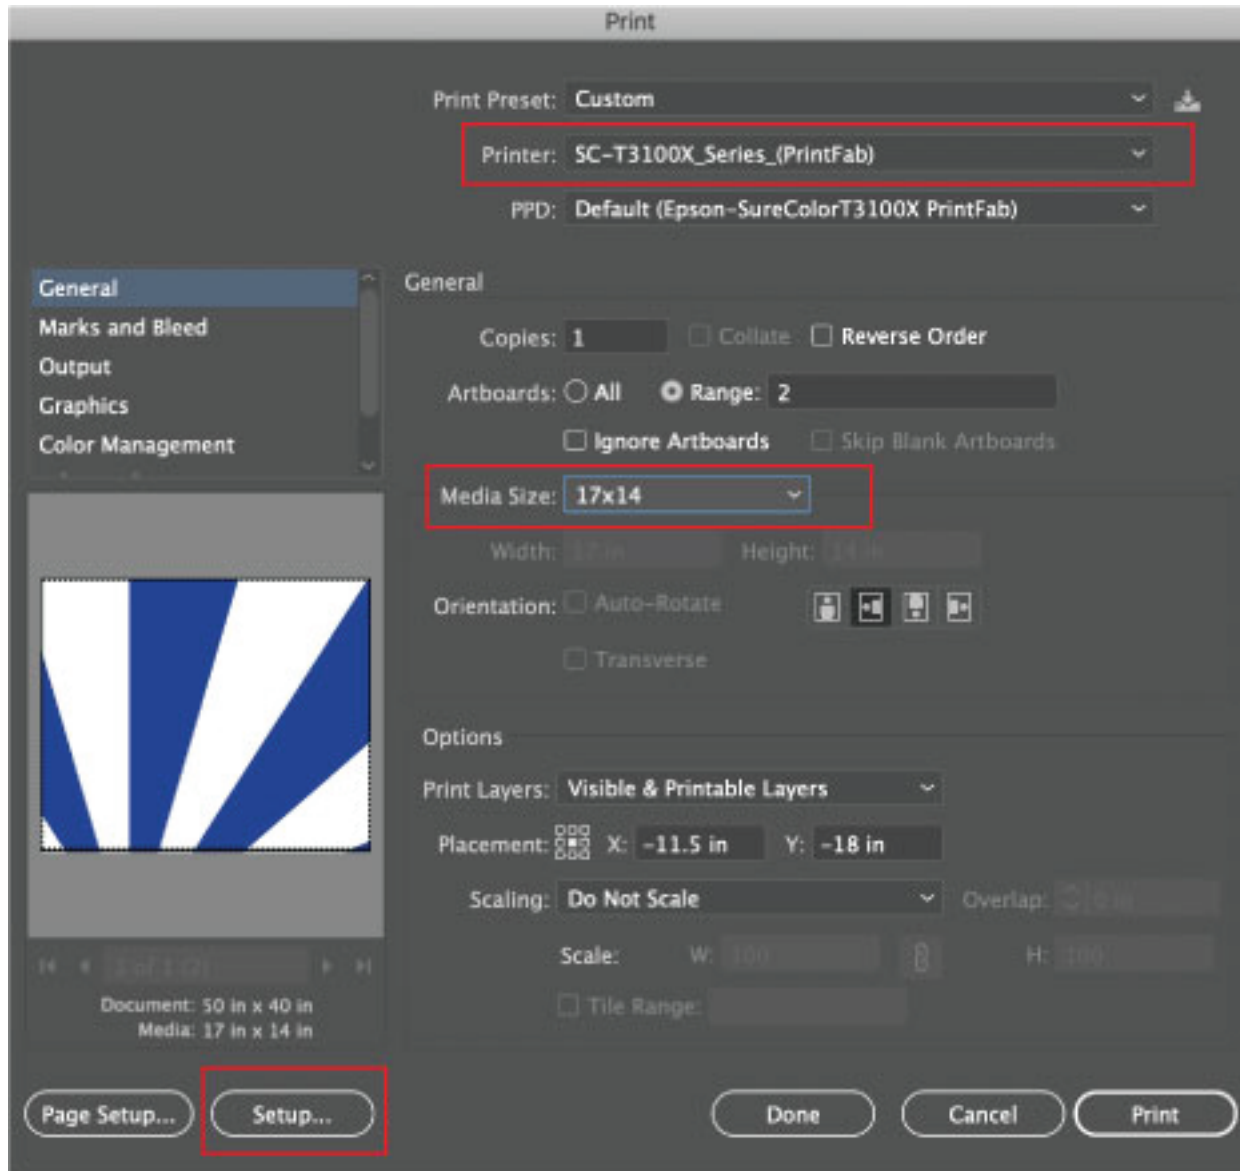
Print

Print Preset: Custom

Printer: SC-T3100X_Series_(PrintFab)

PPD: Default (Epson-SureColorT3100X PrintFab)

General
Marks and Bleed
Output
Graphics
Color Management

General

Copies: 1 Collate Reverse Order

Artboards: All Range: 2

Ignore Artboards Skip Blank Artboards

Media Size: 17x14

Width: 17 in Height: 14 in

Orientation: Auto-Rotate

Transverse

Options

Print Layers: Visible & Printable Layers

Placement: X: -11.5 in Y: -18 in

Scaling: Do Not Scale Overlap: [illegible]

Scale: W: 100 H: 100

Tile Range:

1 of 1 (2)

Document: 50 in x 40 in
Media: 17 in x 14 in

Page Setup... Setup... Done Cancel Print